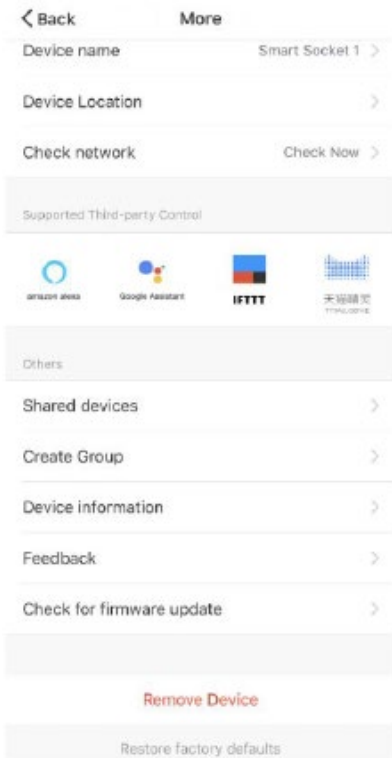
< Back

More

Device name

Smart Socket 1 >

Device Location

>

Check network

Check Now >

Supported Third-party Control

amazon alexa

Google Assistant

IFTTT

天猫精灵
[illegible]

Others

Shared devices

>

Create Group

>

Device information

>

Feedback

>

Check for firmware update

>

Remove Device

Restore factory defaults